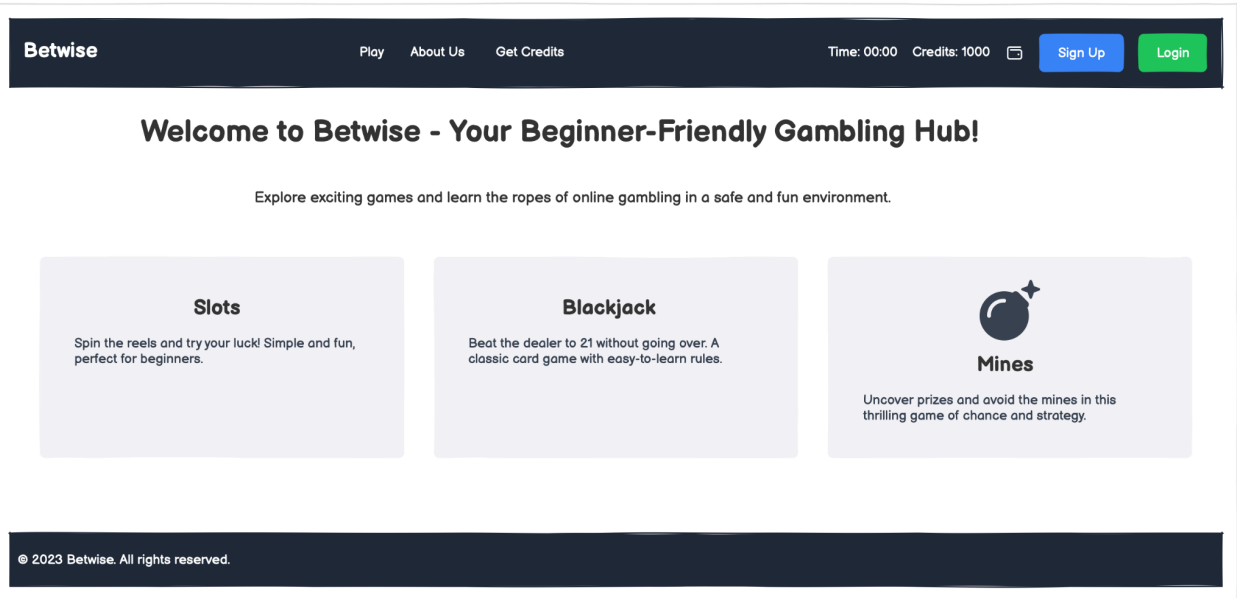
Betwise

Play About Us Get Credits

Time: 00:00 Credits: 1000

Sign Up

Login

Welcome to Betwise - Your Beginner-Friendly Gambling Hub!

Explore exciting games and learn the ropes of online gambling in a safe and fun environment.

Slots

Spin the reels and try your luck! Simple and fun, perfect for beginners.

Blackjack

Beat the dealer to 21 without going over. A classic card game with easy-to-learn rules.

Mines

Uncover prizes and avoid the mines in this thrilling game of chance and strategy.

© 2023 Betwise. All rights reserved.